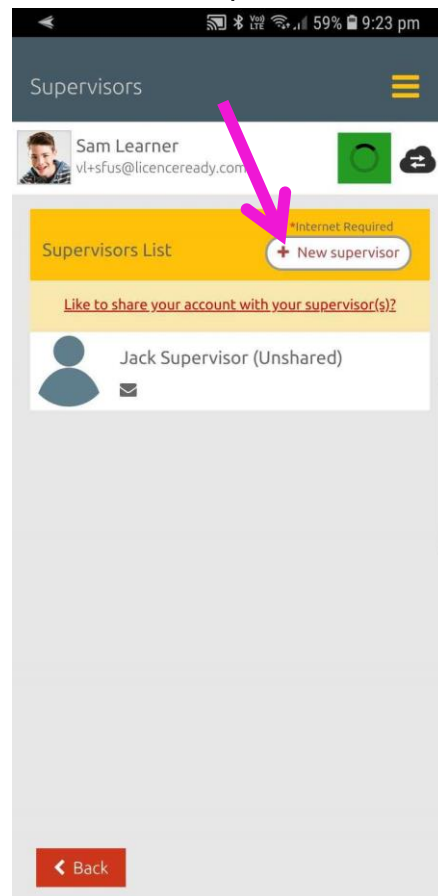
59% 9:23 pm

Supervisors

Sam Learner
vl+sfus@licenceready.com

Supervisors List

*Internet Required

+ New supervisor

Like to share your account with your supervisor(s)?

Jack Supervisor (Unshared)

Back